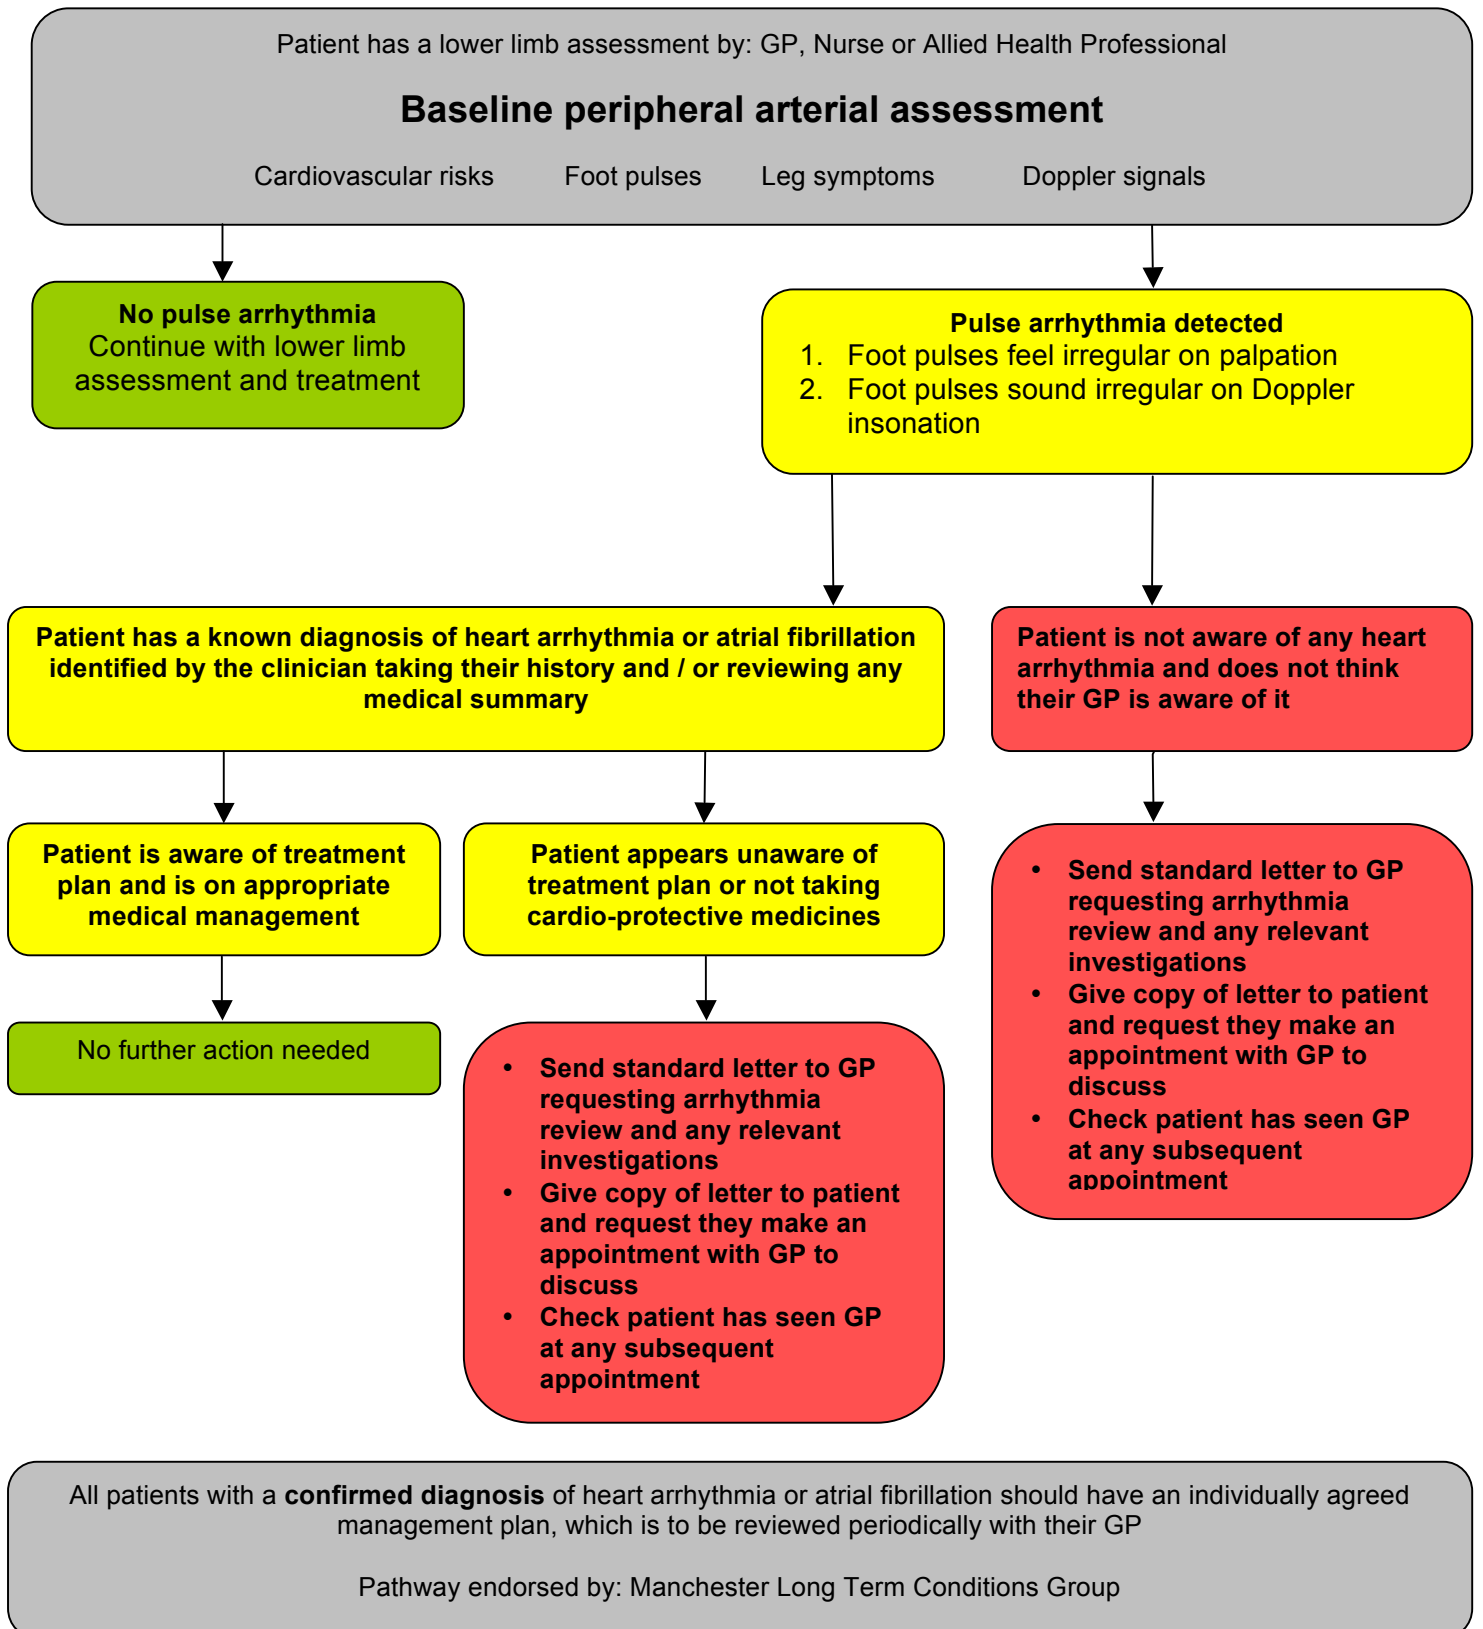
Patient has a lower limb assessment by: GP, Nurse or Allied Health Professional

**Baseline peripheral arterial assessment**

Cardiovascular risks Foot pulses Leg symptoms Doppler signals

**No pulse arrhythmia**
Continue with lower limb assessment and treatment

**Pulse arrhythmia detected**
1. Foot pulses feel irregular on palpation
2. Foot pulses sound irregular on Doppler insonation

**Patient has a known diagnosis of heart arrhythmia or atrial fibrillation identified by the clinician taking their history and / or reviewing any medical summary**

**Patient is not aware of any heart arrhythmia and does not think their GP is aware of it**

**Patient is aware of treatment plan and is on appropriate medical management**

**Patient appears unaware of treatment plan or not taking cardio-protective medicines**

- **Send standard letter to GP requesting arrhythmia review and any relevant investigations**
- **Give copy of letter to patient and request they make an appointment with GP to discuss**
- **Check patient has seen GP at any subsequent appointment**

No further action needed

- **Send standard letter to GP requesting arrhythmia review and any relevant investigations**
- **Give copy of letter to patient and request they make an appointment with GP to discuss**
- **Check patient has seen GP at any subsequent appointment**

All patients with a **confirmed diagnosis** of heart arrhythmia or atrial fibrillation should have an individually agreed management plan, which is to be reviewed periodically with their GP

Pathway endorsed by: Manchester Long Term Conditions Group